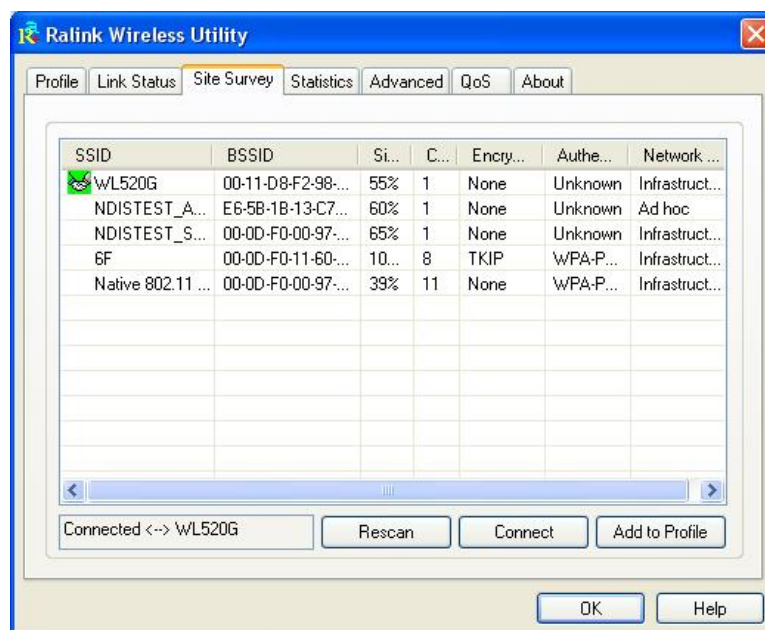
Ralink Wireless Utility

Profile | Link Status | Site Survey | Statistics | Advanced | QoS | About

| SSID | BSSID | Si... | C... | Encry... | Authe... | Network ... |
|---|---|---|---|---|---|---|
| WL520G | 00-11-D8-F2-98-... | 55% | 1 | None | Unknown | Infrastruct... |
| NDISTEST_A... | E6-5B-1B-13-C7... | 60% | 1 | None | Unknown | Ad hoc |
| NDISTEST_S... | 00-0D-F0-00-97-... | 65% | 1 | None | Unknown | Infrastruct... |
| 6F | 00-0D-F0-11-60-... | 10... | 8 | TKIP | WPA-P... | Infrastruct... |
| Native 802.11 ... | 00-0D-F0-00-97-... | 39% | 11 | None | WPA-P... | Infrastruct... |

Connected <--> WL520G

Rescan | Connect | Add to Profile

OK | Help